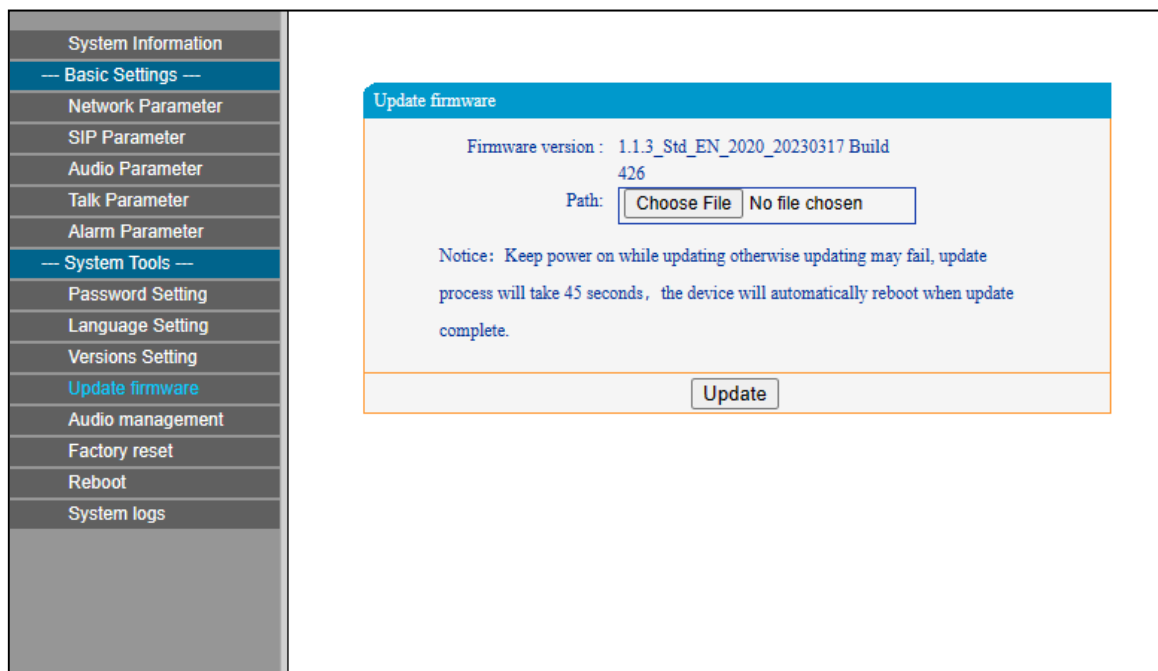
System Information
--- Basic Settings ---
Network Parameter
SIP Parameter
Audio Parameter
Talk Parameter
Alarm Parameter
--- System Tools ---
Password Setting
Language Setting
Versions Setting
Update firmware
Audio management
Factory reset
Reboot
System logs

Update firmware

Firmware version : 1.1.3_Std_EN_2020_20230317 Build 426

Path: Choose File No file chosen

Notice：Keep power on while updating otherwise updating may fail, update process will take 45 seconds， the device will automatically reboot when update complete.

Update